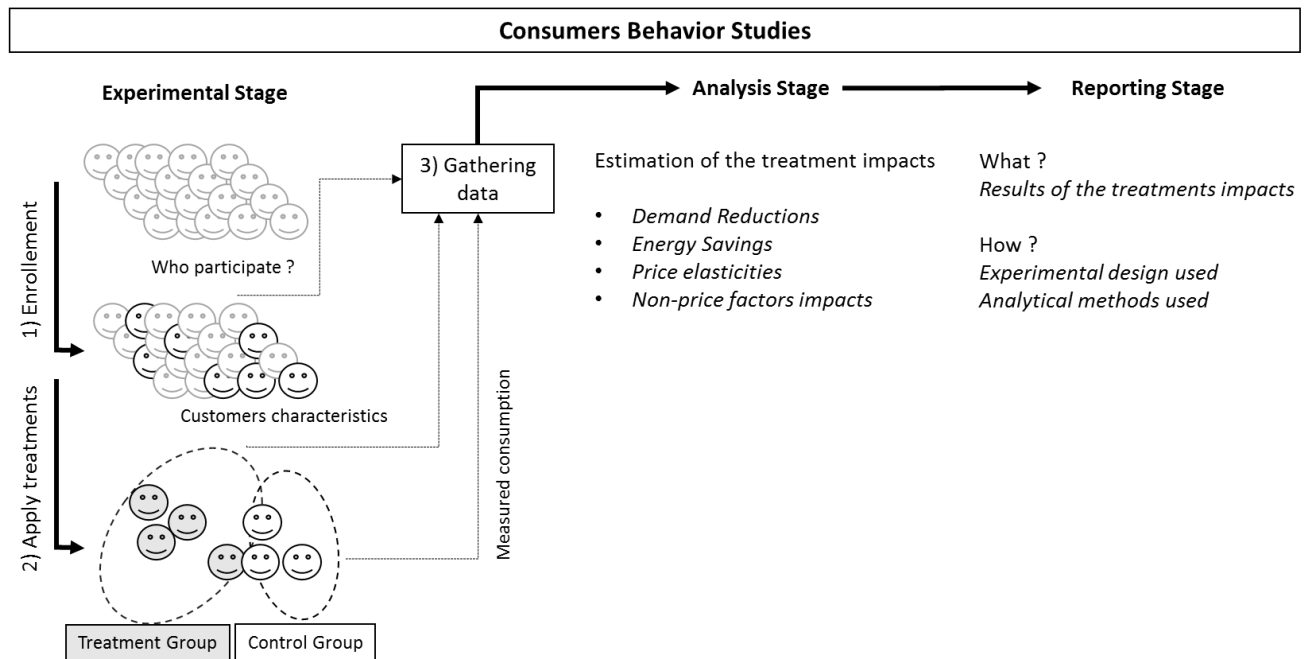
Consumers Behavior Studies

Experimental Stage

Analysis Stage

Reporting Stage

1) Enrollement

Who participate ?

3) Gathering data

Customers characteristics

2) Apply treatments

Measured consumption

Treatment Group

Control Group

Estimation of the treatment impacts

- *Demand Reductions*
- *Energy Savings*
- *Price elasticities*
- *Non-price factors impacts*

What ?
*Results of the treatments impacts*

How ?
*Experimental design used*
*Analytical methods used*